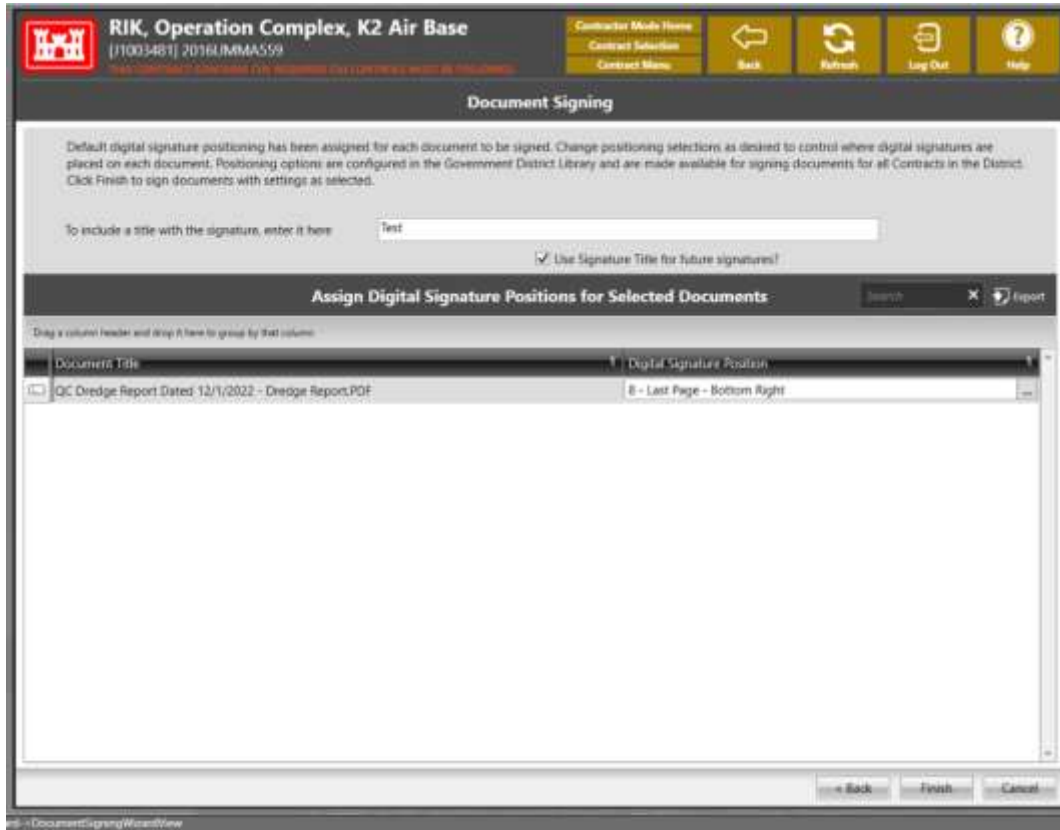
RIK, Operation Complex, K2 Air Base
[J1003481] 2016UMMA559
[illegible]

Contractor Mode Home
Contract Selection
Contract Menu

Back
Refresh
Log Out
Help

Document Signing

Default digital signature positioning has been assigned for each document to be signed. Change positioning selections as desired to control where digital signatures are placed on each document. Positioning options are configured in the Government District Library and are made available for signing documents for all Contracts in the District. Click Finish to sign documents with settings as selected.

To include a title with the signature, enter it here: Test

Use Signature Title for future signatures?

Assign Digital Signature Positions for Selected Documents

Search
Export

Drag a column header and drop it here to group by that column

| Document Title | Digital Signature Position |
|---|---|
| QC Dredge Report Dated 12/1/2022 - Dredge Report.PDF | 8 - Last Page - Bottom Right |

< Back
Finish
Cancel

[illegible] - DocumentSigningWizardView